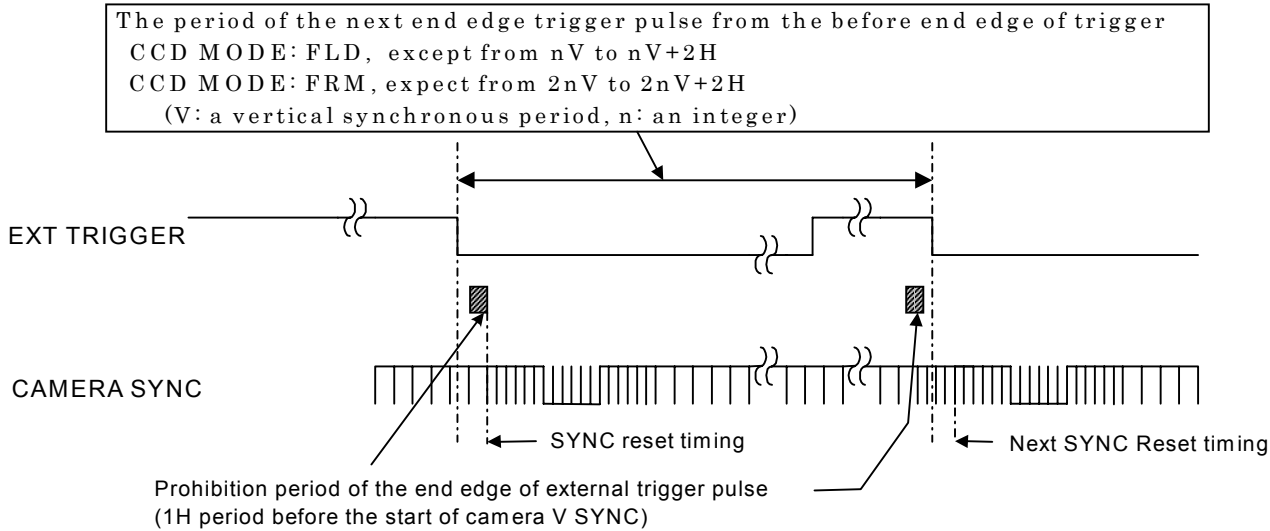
The period of the next end edge trigger pulse from the before end edge of trigger
CCD MODE: FLD, except from nV to nV+2H
CCD MODE: FRM, expect from 2nV to 2nV+2H
(V: a vertical synchronous period, n: an integer)

EXT TRIGGER

CAMERA SYNC

SYNC reset timing

Next SYNC Reset timing

Prohibition period of the end edge of external trigger pulse
(1H period before the start of camera V SYNC)